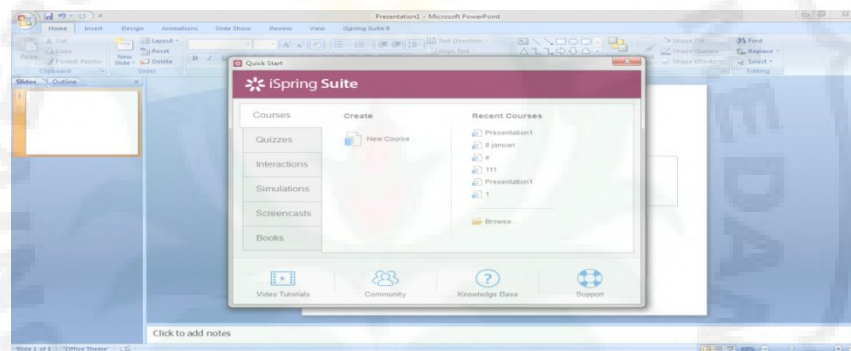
Presentation1 - Microsoft PowerPoint

Home Insert Design Animations Slide Show Review View iSpring Suite 8

Cut
Copy
Paste
Format Painter
Clipboard

New Slide
Layout
Reset
Delete
Slides

Text Direction
Align Text

Shape Fill
Shape Outline
Shape Effects

Find
Replace
Select
Editing

Slides Outline

1

Quick Start

iSpring Suite

Courses
Quizzes
Interactions
Simulations
Screencasts
Books

Create

New Course

Recent Courses

Presentation1
8 januari
e
111
Presentation1
1

Browse

Video Tutorials
Community
Knowledge Base
Support

Click to add notes

Slide 1 of 1 "Office Theme"